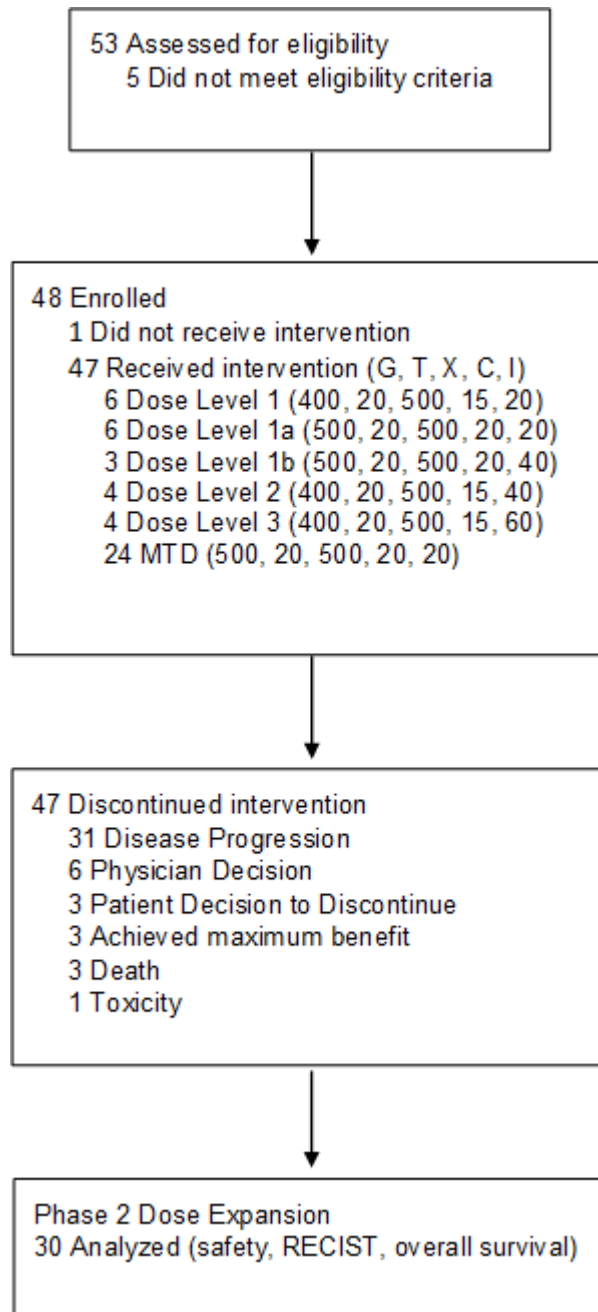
53 Assessed for eligibility
5 Did not meet eligibility criteria

48 Enrolled
1 Did not receive intervention
47 Received intervention (G, T, X, C, I)
6 Dose Level 1 (400, 20, 500, 15, 20)
6 Dose Level 1a (500, 20, 500, 20, 20)
3 Dose Level 1b (500, 20, 500, 20, 40)
4 Dose Level 2 (400, 20, 500, 15, 40)
4 Dose Level 3 (400, 20, 500, 15, 60)
24 MTD (500, 20, 500, 20, 20)

47 Discontinued intervention
31 Disease Progression
6 Physician Decision
3 Patient Decision to Discontinue
3 Achieved maximum benefit
3 Death
1 Toxicity

Phase 2 Dose Expansion
30 Analyzed (safety, RECIST, overall survival)